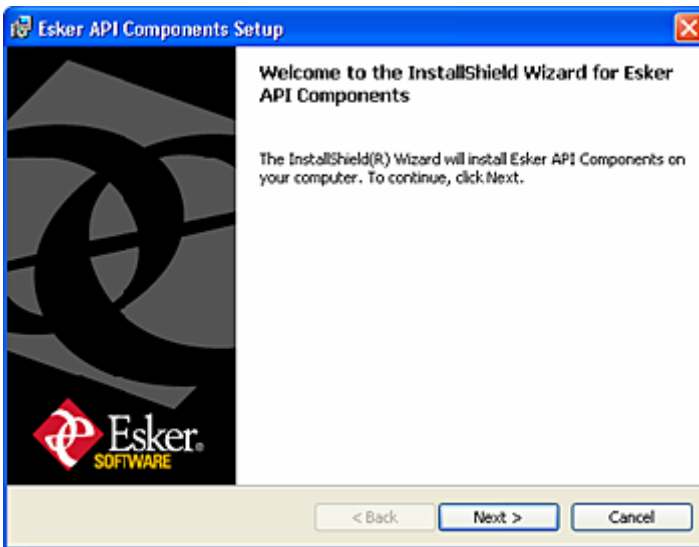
Esker API Components Setup

Welcome to the InstallShield Wizard for Esker API Components

The InstallShield(R) Wizard will install Esker API Components on your computer. To continue, click Next.

Esker.
SOFTWARE

< Back
Next >
Cancel